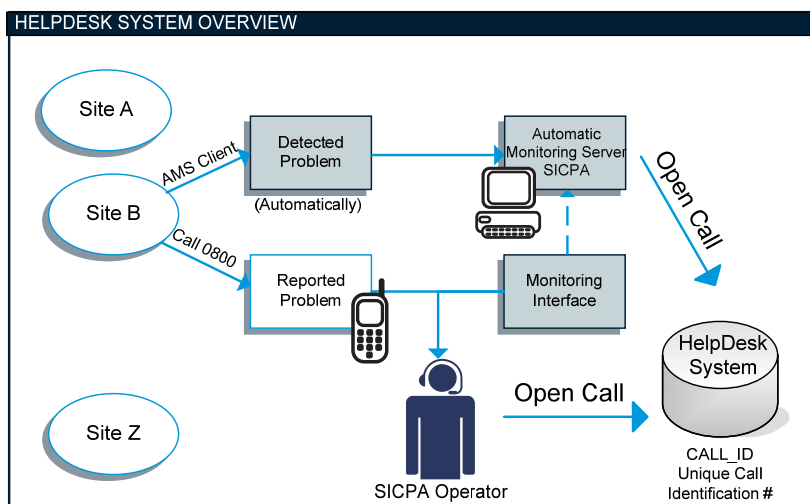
HELPDESK SYSTEM OVERVIEW

Site A

Site B

Site Z

AMS Client

Call 0800

Detected Problem

(Automatically)

Reported Problem

Automatic Monitoring Server SICPA

Monitoring Interface

Open Call

Open Call

SICPA Operator

HelpDesk System

CALL_ID
Unique Call
Identification #